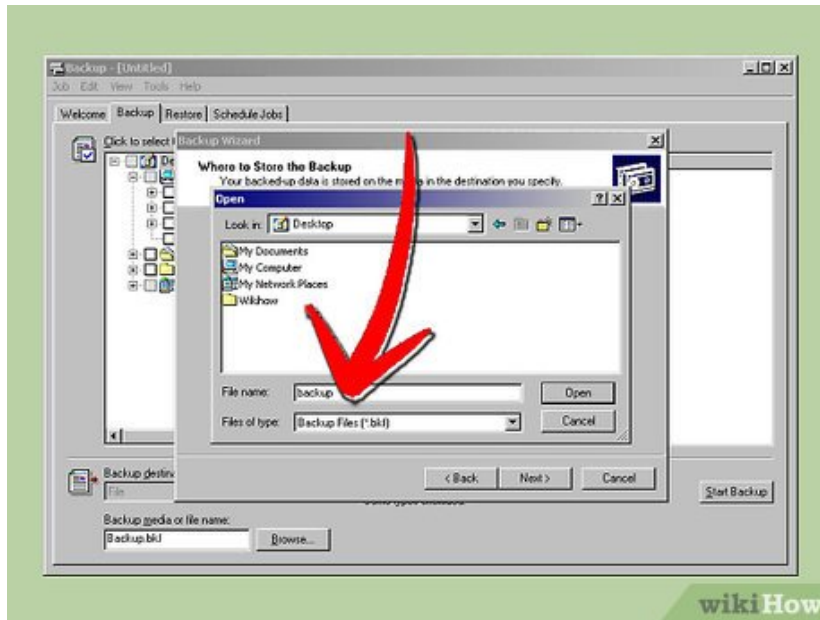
Backup - [Untitled]
Job Edit View Tools Help

Welcome Backup Restore Schedule Jobs

Click to select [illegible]

Backup Wizard

Where to Store the Backup
Your backed-up data is stored on the m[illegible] in the destination you specify.

Open

Look in: Desktop

My Documents
My Computer
My Network Places
Wikihow

File name: backup
Files of type: Backup Files (*.bkf)

Open
Cancel

< Back
Next >
Cancel

Backup destin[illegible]
File

Start Backup

Backup media or file name:
Backup.bkf
Browse...

wikiHow